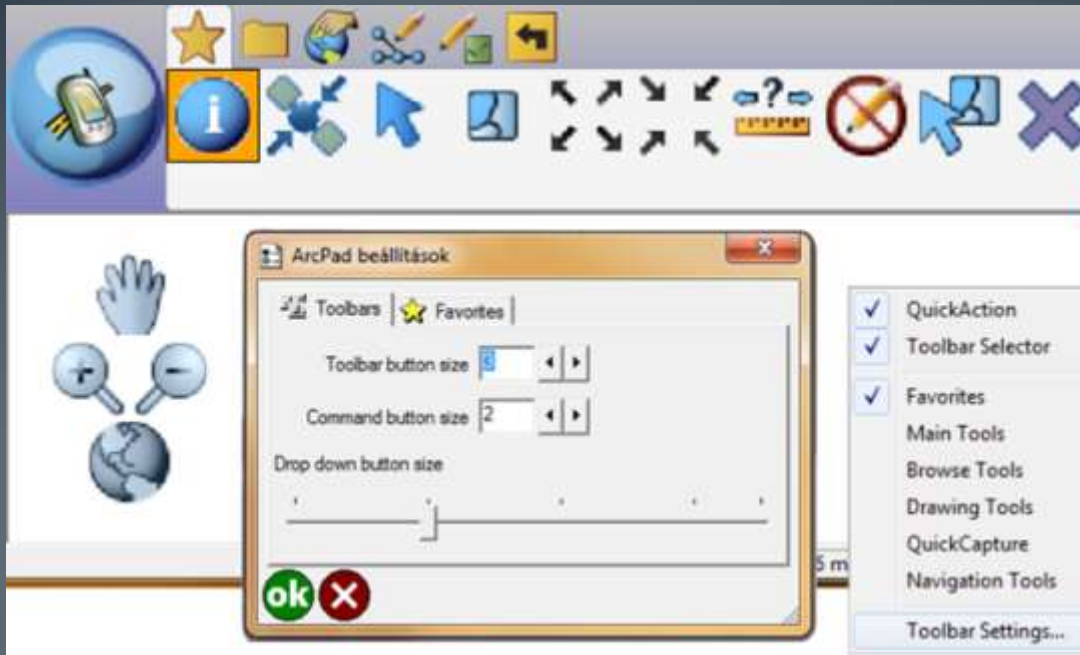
ArcPad beállítások

Toolbars | Favorites

Toolbar button size 6

Command button size 2

Drop down button size

ok

5 m

QuickAction
Toolbar Selector
Favorites
Main Tools
Browse Tools
Drawing Tools
QuickCapture
Navigation Tools
Toolbar Settings...